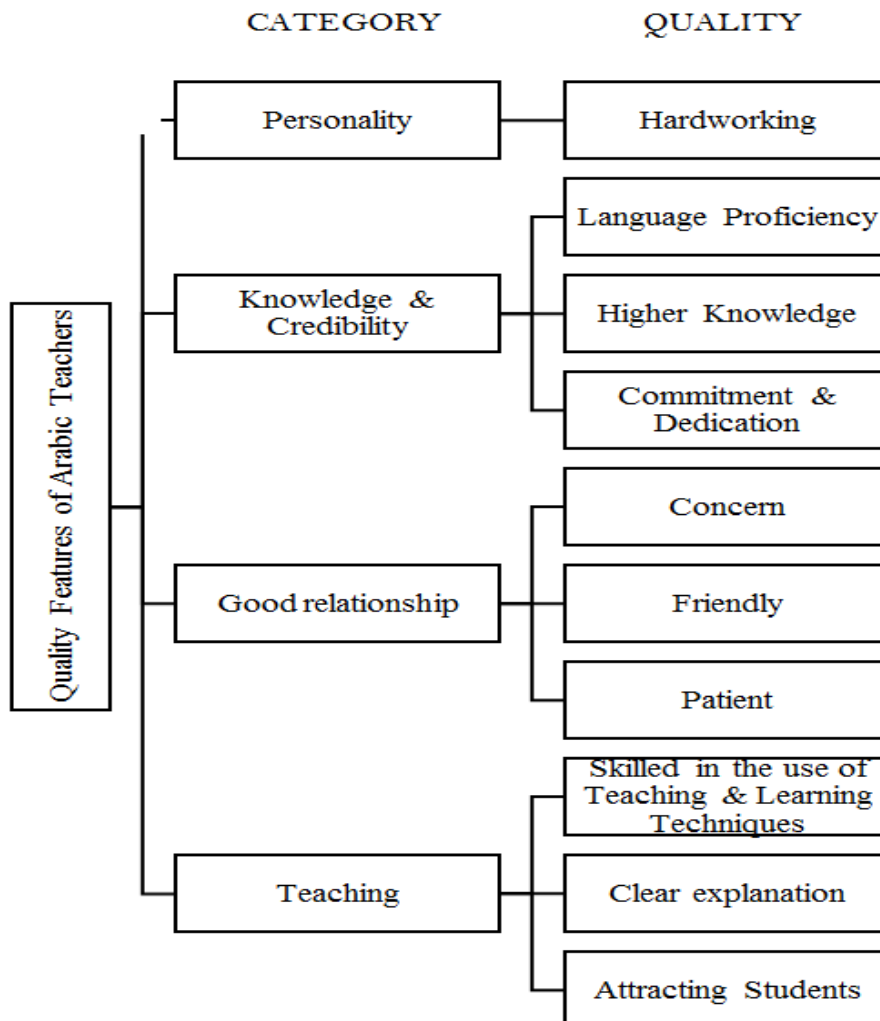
CATEGORY

QUALITY

Quality Features of Arabic Teachers

Personality

Hardworking

Knowledge & Credibility

Language Proficiency

Higher Knowledge

Commitment & Dedication

Good relationship

Concern

Friendly

Patient

Teaching

Skilled in the use of Teaching & Learning Techniques

Clear explanation

Attracting Students